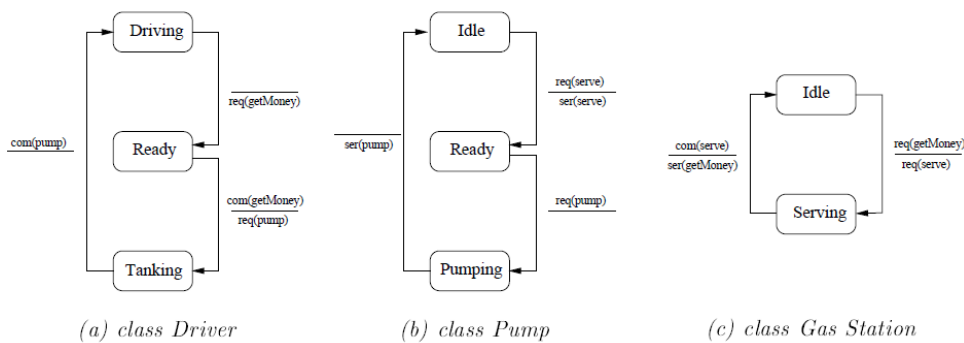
Driving

$\overline{\text{req(getMoney)}}$

com(pump)

Ready

com(getMoney)
req(pump)

Tanking

(a) class Driver

Idle

req(serve)
ser(serve)

ser(pump)

Ready

req(pump)

Pumping

(b) class Pump

Idle

com(serve)
ser(getMoney)

req(getMoney)
req(serve)

Serving

(c) class Gas Station